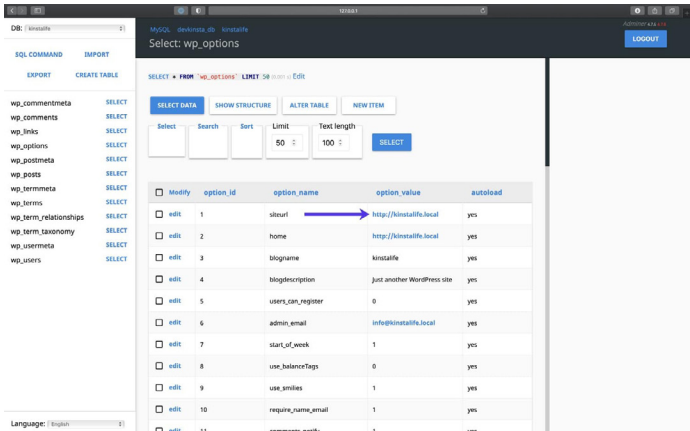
127.0.0.1

DB: kinstalife

SQL COMMAND IMPORT

EXPORT CREATE TABLE

wp_commentmeta SELECT
wp_comments SELECT
wp_links SELECT
wp_options SELECT
wp_postmeta SELECT
wp_posts SELECT
wp_termmeta SELECT
wp_terms SELECT
wp_term_relationships SELECT
wp_term_taxonomy SELECT
wp_usermeta SELECT
wp_users SELECT

Language: English

MySQL » devkinsta_db » kinstalife

Select: wp_options

Adminer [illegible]

LOGOUT

SELECT * FROM `wp_options` LIMIT 50 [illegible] Edit

SELECT DATA SHOW STRUCTURE ALTER TABLE NEW ITEM

Select Search Sort Limit 50 Text length 100 SELECT

| Modify | option_id | option_name | option_value | autoload |
|---|---|---|---|---|
| edit | 1 | siteurl | http://kinstalife.local | yes |
| edit | 2 | home | http://kinstalife.local | yes |
| edit | 3 | blogname | kinstalife | yes |
| edit | 4 | blogdescription | Just another WordPress site | yes |
| edit | 5 | users_can_register | 0 | yes |
| edit | 6 | admin_email | info@kinstalife.local | yes |
| edit | 7 | start_of_week | 1 | yes |
| edit | 8 | use_balanceTags | 0 | yes |
| edit | 9 | use_smilies | 1 | yes |
| edit | 10 | require_name_email | 1 | yes |
| edit | 11 | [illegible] | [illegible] | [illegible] |